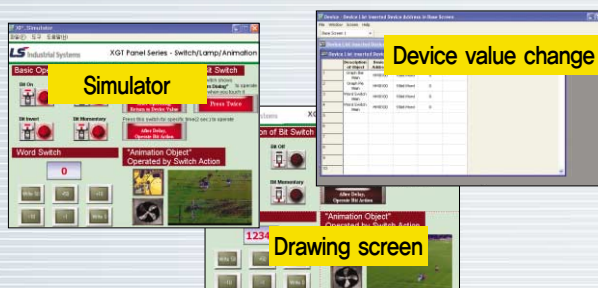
XP_Simulator

LS Industrial Systems

XGT Panel Series - Switch/Lamp/Animation

Basic Ope

Simulator

it Switch

Bit On

Bit Invert

Bit Momentary

Press Twice

Press this switch for specific time(2 sec.) to operate

After Delay, Operate Bit Action

Word Switch

0

"Animation Object" Operated by Switch Action

Write 10

+10

-10

-1

Write 2

on of Bit Switch

Bit Off

Bit Momentary

After Delay, Operate Bit Action

"Animation Object" Operated by Switch Action

1234

Write 10

Drawing screen

Device - Device List Inserted Device Address in Base Screen

File Window Screen Help

Base Screen 1

Device List Inserted Device

Device value change